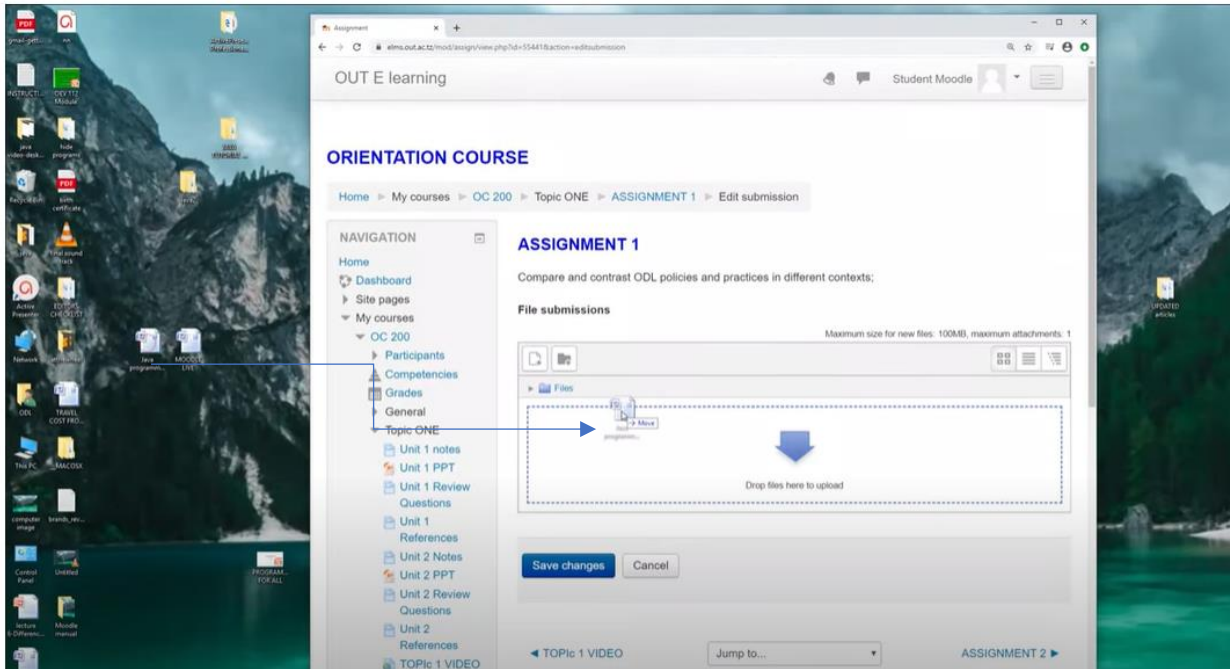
Assignment
elms.out.ac.tz/mod/assign/view.php?id=55441&action=editsubmission

OUT E learning

Student Moodle

ORIENTATION COURSE

Home ► My courses ► OC 200 ► Topic ONE ► ASSIGNMENT 1 ► Edit submission

NAVIGATION

Home
Dashboard
Site pages
My courses
OC 200
Participants
Competencies
Grades
General
Topic ONE
Unit 1 notes
Unit 1 PPT
Unit 1 Review Questions
Unit 1 References
Unit 2 Notes
Unit 2 PPT
Unit 2 Review Questions
Unit 2 References
TOPIc 1 VIDEO

ASSIGNMENT 1

Compare and contrast ODL policies and practices in different contexts;

File submissions

Maximum size for new files: 100MB, maximum attachments: 1

Files

+ Move

Drop files here to upload

Save changes Cancel

◄ TOPIc 1 VIDEO

Jump to...

ASSIGNMENT 2 ►

PDF
INSTRUCTI...
DEV 112 Module
java video-desk...
hide programs
Recycle Bin
birth certificate
Final sound track
Active Presenter
EDITORS CHECKLIST
Network
java programm...
MOODLE LIVE
ODL
TRAVEL COST FRO...
This PC
MACOSX
computer image
brands_rev...
Control Panel
Untitled
PROGRAM... FOR ALL
lecture Differenc...
Moodle manual
UPDATED articles